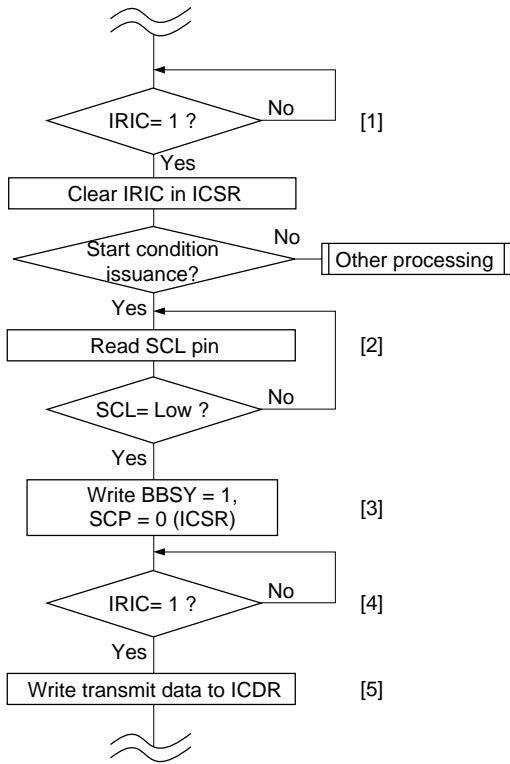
IRIC= 1 ?

No

[1]

Yes

Clear IRIC in ICSR

Start condition issuance?

No

Other processing

Yes

Read SCL pin

[2]

SCL= Low ?

No

Yes

Write BBSY = 1, SCP = 0 (ICSR)

[3]

IRIC= 1 ?

No

[4]

Yes

Write transmit data to ICDR

[5]